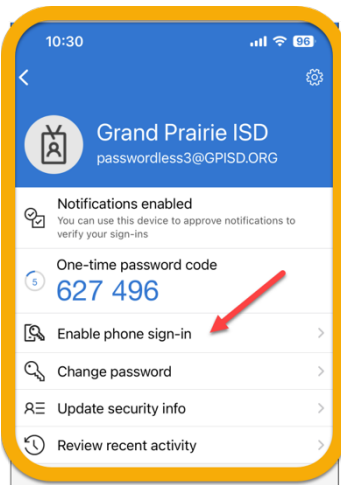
10:30

96

<

Grand Prairie ISD

passwordless3@GPISD.ORG

Notifications enabled

You can use this device to approve notifications to verify your sign-ins

One-time password code

5

627 496

Enable phone sign-in

Change password

Update security info

Review recent activity